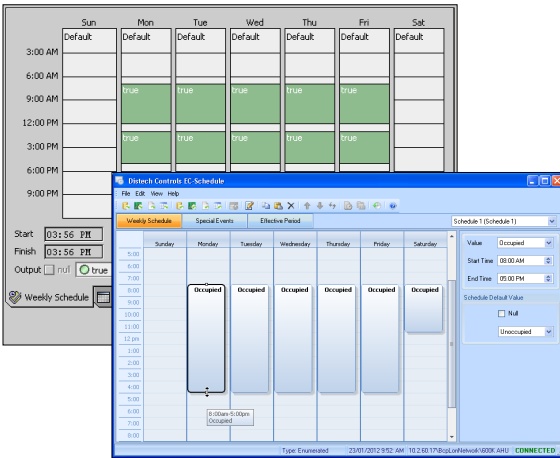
Sun Mon Tue Wed Thu Fri Sat

Default Default Default Default Default Default Default

3:00 AM
6:00 AM
9:00 AM
12:00 PM
3:00 PM
6:00 PM
9:00 PM

true true true true true
true true true true true

Start 03:56 PM
Finish 03:56 PM
Output null true

Weekly Schedule

Distech Controls EC-Schedule

File Edit View Help

Weekly Schedule | Special Events | Effective Period

Schedule 1 (Schedule 1)

| | Sunday | Monday | Tuesday | Wednesday | Thursday | Friday | Saturday |
|---|---|---|---|---|---|---|---|
| 5:00 | | | | | | | |
| 6:00 | | | | | | | |
| 7:00 | | | | | | | |
| 8:00 | | Occupied | Occupied | Occupied | Occupied | Occupied | Occupied |
| 9:00 | | | | | | | |
| 10:00 | | | | | | | |
| 11:00 | | | | | | | |
| 12 pm | | | | | | | |
| 1:00 | | | | | | | |
| 2:00 | | | | | | | |
| 3:00 | | | | | | | |
| 4:00 | | | | | | | |
| 5:00 | | | | | | | |
| 6:00 | | 8:00am-5:00pm Occupied | | | | | |
| 7:00 | | | | | | | |
| 8:00 | | | | | | | |

Value Occupied
Start Time 08:00 AM
End Time 05:00 PM

Schedule Default Value
Null
Unoccupied

Type: Enumerated 23/01/2012 9:52 AM 10.2.60.17\BcpLonNetwork\600K AHU CONNECTED